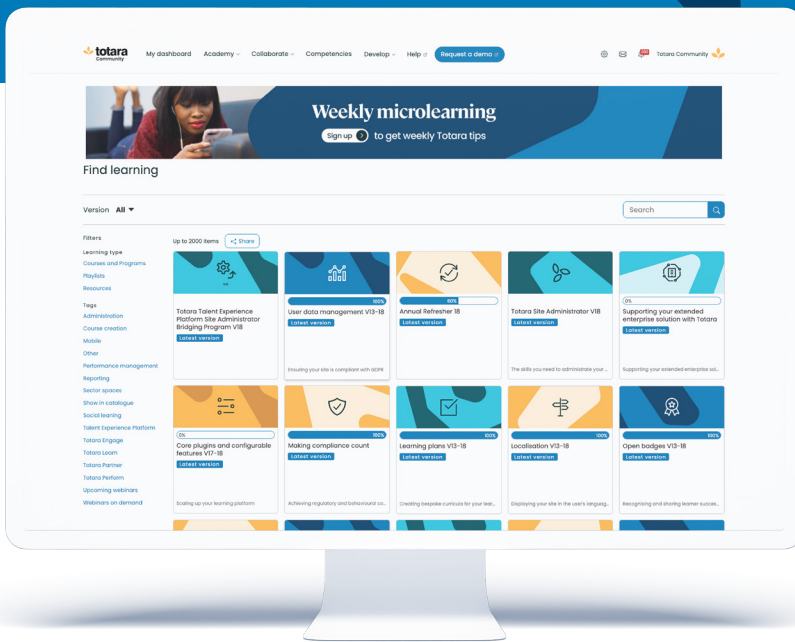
totara Community

My dashboard Academy Collaborate Competencies Develop Help Request a demo

Totara Community

Weekly microlearning

Sign up to get weekly Totara tips

Find learning

Version All

Search

Filters

Learning type
Courses and Programs
Playlists
Resources

Tags
Administration
Course creation
Mobile
Other
Performance management
Reporting
Sector spaces
Show in catalogue
Social learning
Talent Experience Platform
Totara Engage
Totara Learn
Totara Partner
Totara Perform
Upcoming webinars
Webinars on demand

Up to 2000 items Share

Totara Talent Experience Platform Site Administrator Bridging Program V18
Latest version

100%
User data management V13-18
Latest version
Ensuring your site is compliant with GDPR

80%
Annual Refresher 18
Latest version

Totara Site Administrator V18
Latest version
The skills you need to administrate your ...

0%
Supporting your extended enterprise solution with Totara
Latest version
Supporting your extended enterprise sol...

0%
Core plugins and configurable features V17-18
Latest version
Scaling up your learning platform

100%
Making compliance count
Latest version
Achieving regulatory and behavioural co...

100%
Learning plans V13-18
Latest version
Creating bespoke curricula for your lear...

100%
Localisation V13-18
Latest version
Displaying your site in the user's languag...

100%
Open badges V13-18
Latest version
Recognising and sharing learner succes...